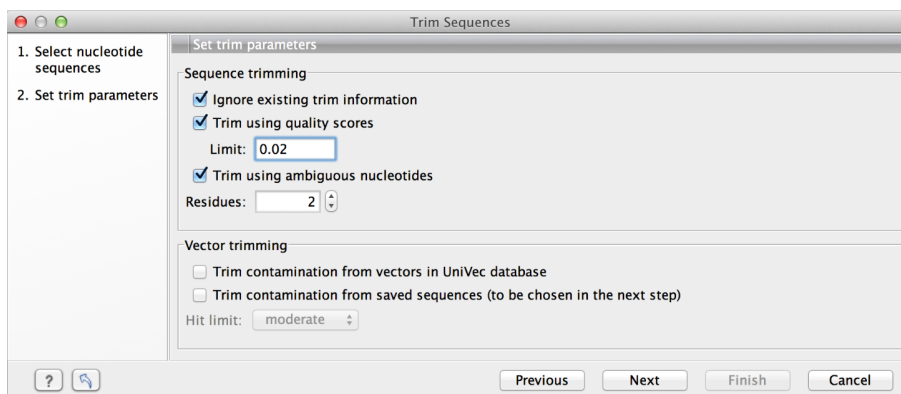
Trim Sequences

1. Select nucleotide sequences
2. Set trim parameters

Set trim parameters

Sequence trimming
Ignore existing trim information
Trim using quality scores
Limit: 0.02
Trim using ambiguous nucleotides
Residues: 2

Vector trimming
Trim contamination from vectors in UniVec database
Trim contamination from saved sequences (to be chosen in the next step)
Hit limit: moderate

?
Previous
Next
Finish
Cancel